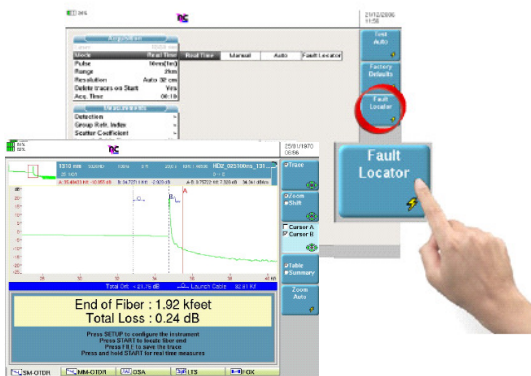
28/02/2006
11:58

Acquisition

Mode Real Time
Pulse 10ns(1m)
Range 2km
Resolution Auto 32 cm
Delete traces on Start Yes
Acq. Time 00:10

Real Time | Manual | Auto | Fault Locator

Test Auto

Factory Defaults

Fault Locator

Measurement

Detection
Group Refr. Index
Scatter Coefficient

Fault Locator

25/01/1970
00:06

Trace

Zoom Shift

Cursor A
Cursor B

Table Summary

Zoom Auto

End of Fiber : 1.92 kfeet
Total Loss : 0.24 dB

Press SETUP to configure the instrument
Press START to locate fiber end
Press FILE to save the trace
Press and hold START for real time measures

SM-OTDR | MM-OTDR | OSA | LTS | OK